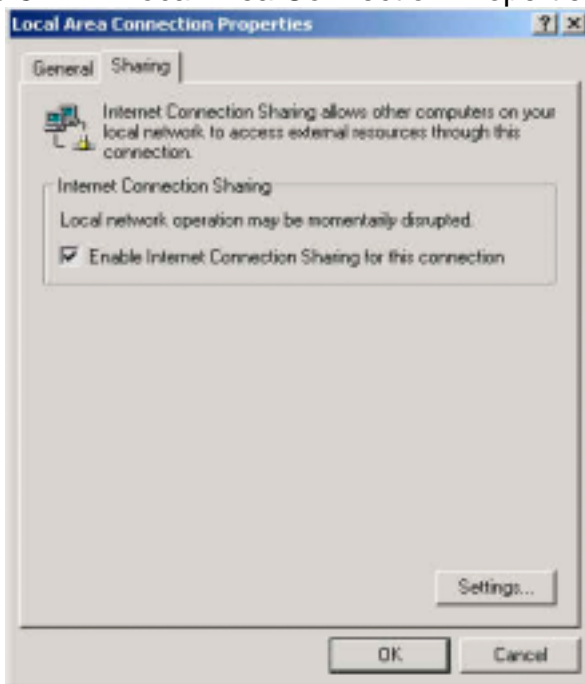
Local Area Connection Properties

?
×

General
Sharing

Internet Connection Sharing allows other computers on your local network to access external resources through this connection.

Internet Connection Sharing

Local network operation may be momentarily disrupted.

Enable Internet Connection Sharing for this connection

Settings...

OK
Cancel